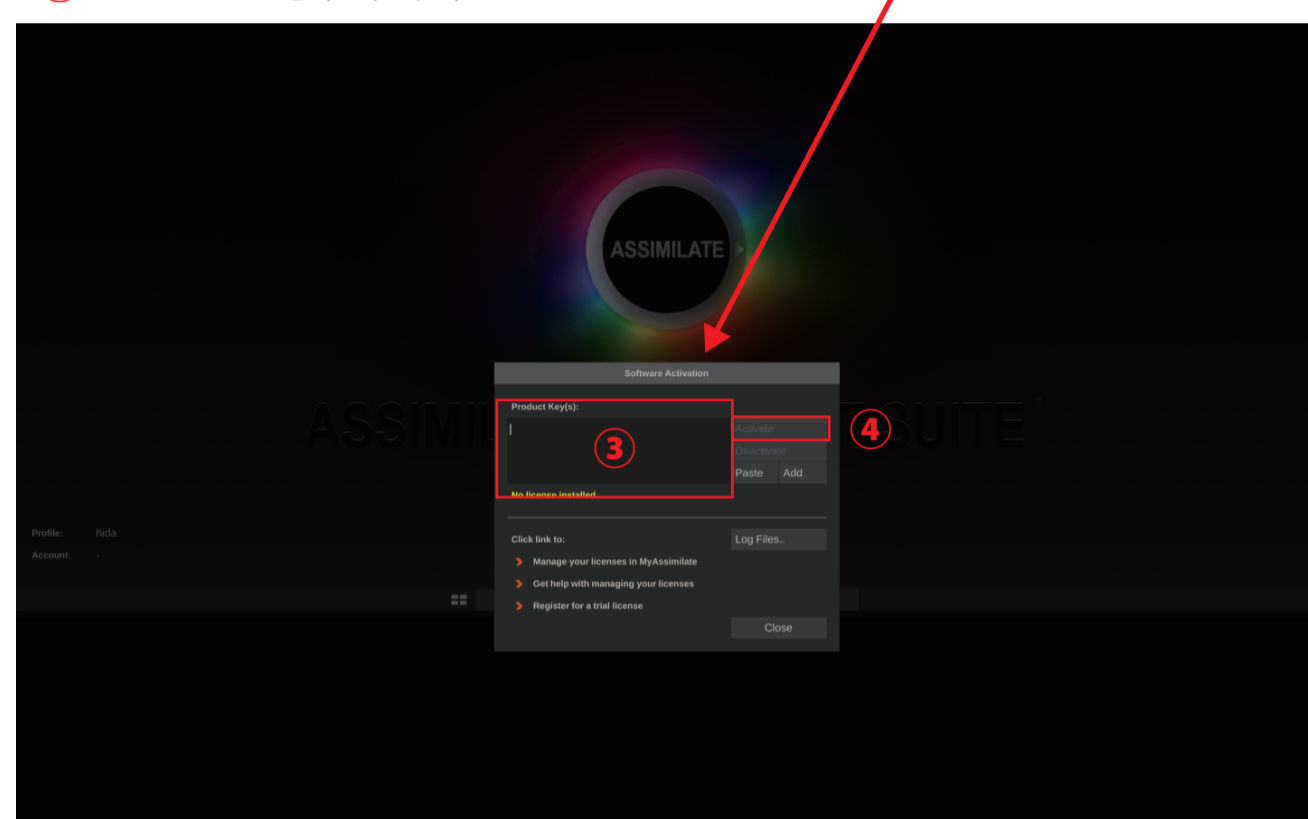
ASSIMILATE

Software Activation

Product Key(s):

③

Activate

④

Deactivate

Paste

Add

No license installed

ASSIMIL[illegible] SUITE

Profile: hida

Account: -

Click link to:

Log Files..

Manage your licenses in MyAssimilate

Get help with managing your licenses

Register for a trial license

Close